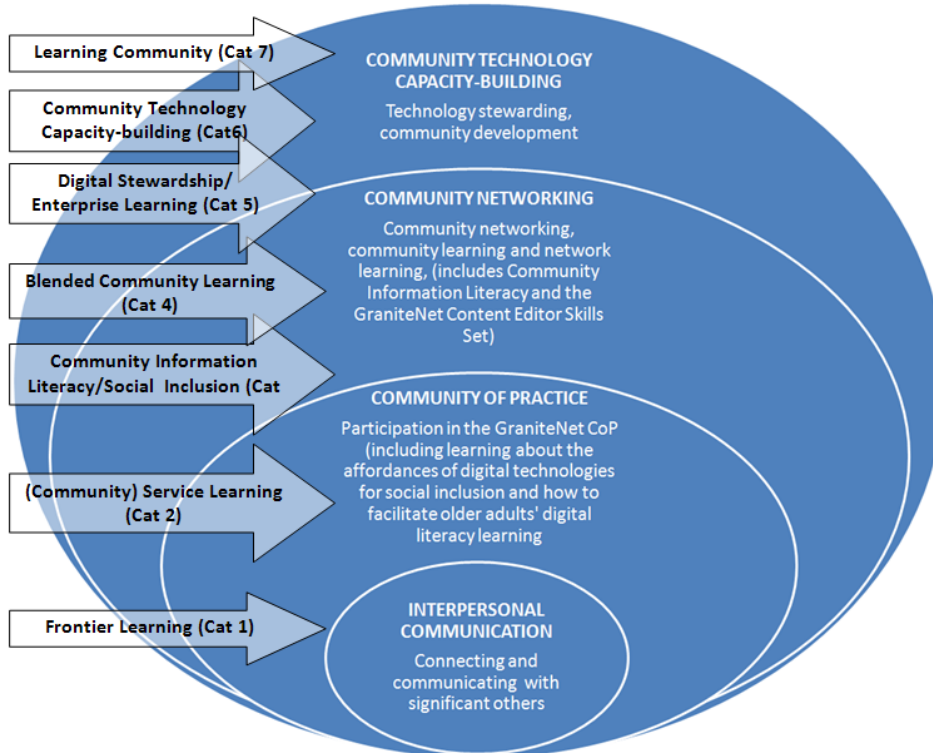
Learning Community (Cat 7)

Community Technology Capacity-building (Cat6)

Digital Stewardship/ Enterprise Learning (Cat 5)

Blended Community Learning (Cat 4)

Community Information Literacy/Social Inclusion (Cat

(Community) Service Learning (Cat 2)

Frontier Learning (Cat 1)

COMMUNITY TECHNOLOGY CAPACITY-BUILDING

Technology stewarding, community development

COMMUNITY NETWORKING

Community networking, community learning and network learning, (includes Community Information Literacy and the GraniteNet Content Editor Skills Set)

COMMUNITY OF PRACTICE

Participation in the GraniteNet CoP (including learning about the affordances of digital technologies for social inclusion and how to facilitate older adults' digital literacy learning

INTERPERSONAL COMMUNICATION

Connecting and communicating with significant others